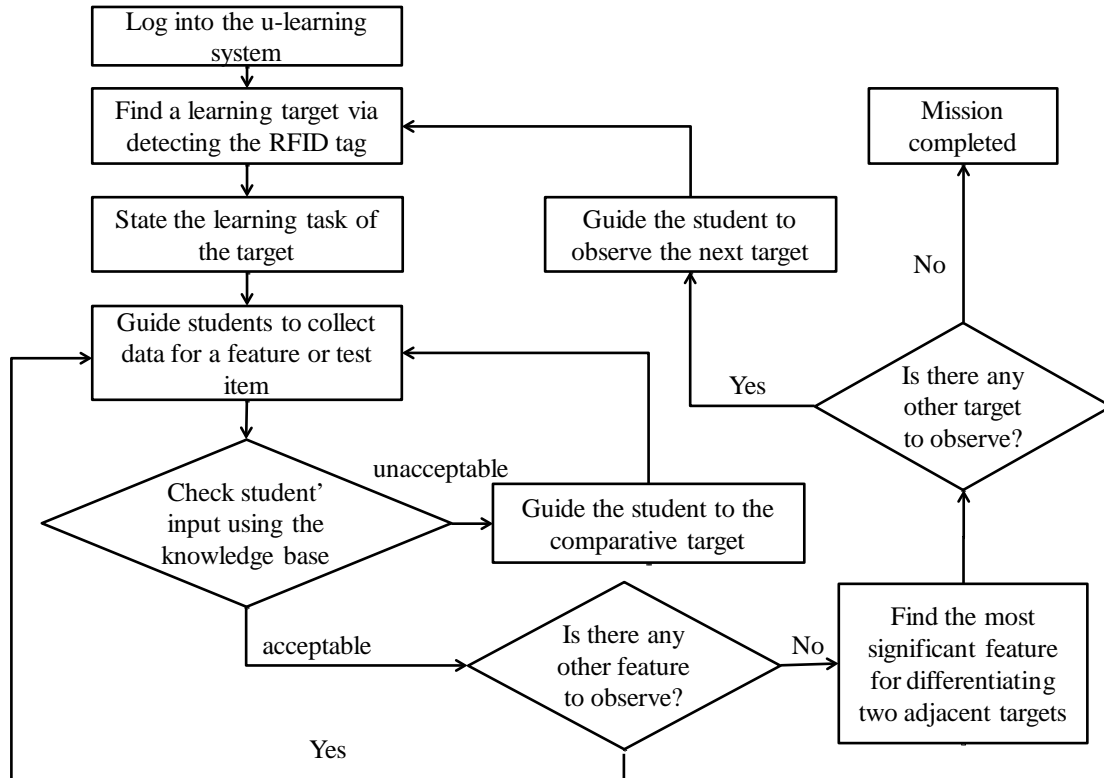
Log into the u-learning system

Find a learning target via detecting the RFID tag

State the learning task of the target

Guide students to collect data for a feature or test item

Check student' input using the knowledge base

unacceptable

Guide the student to the comparative target

acceptable

Is there any other feature to observe?

Yes

No

Find the most significant feature for differentiating two adjacent targets

Is there any other target to observe?

Yes

Guide the student to observe the next target

No

Mission completed